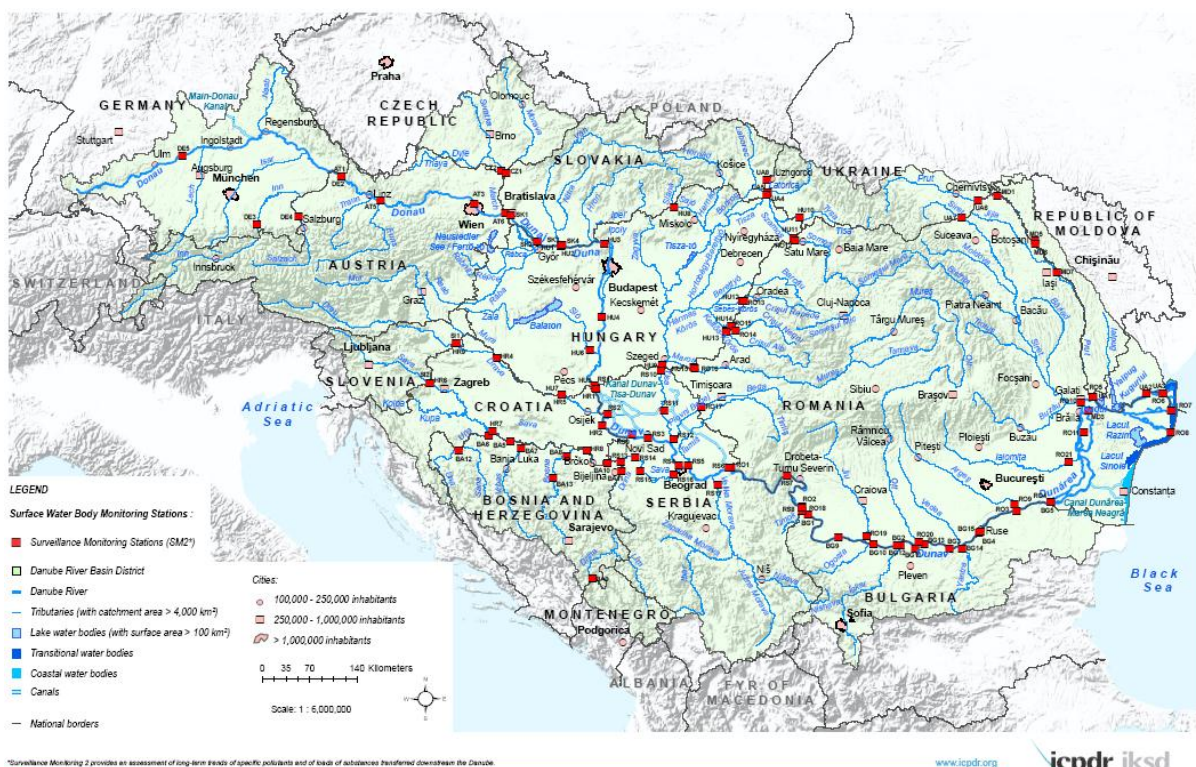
GERMANY
CZECH REPUBLIC
POLAND
SLOVAKIA
UKRAINE
REPUBLIC OF MOLDOVA
AUSTRIA
SWITZERLAND
ITALY
HUNGARY
SLOVENIA
CROATIA
ROMANIA
BOSNIA AND HERZEGOVINA
SERBIA
MONTENEGRO
BULGARIA
ALBANIA
FYR OF MACEDONIA

Praha
Stuttgart
Ulm
Ingolstadt
Regensburg
Augsburg
München
Innsbruck
Salzburg
Linz
Wien
Bratislava
Olomouc
Brno
Győr
Košice
Uzhgorod
Chernivtsi
Miskolc
Nyíregyháza
Debrecen
Satu Mare
Baia Mare
Suceava
Botoşani
Chişinău
Iaşi
Székesfehérvár
Budapest
Kecskemét
Graz
Oradea
Cluj-Napoca
Piatra Neamt
Bacău
Târgu Mureş
Ljubljana
Zagreb
Pecs
Szeged
Arad
Timişoara
Sibiu
Braşov
Focşani
Galati
Brăila
Osijek
Novi Sad
Rămnicu Vâlcea
Piteşti
Ploieşti
Buzău
Banja Luka
Brčko
Bijeljina
Beograd
Drobeta-Turnu Severin
Bucureşti
Constanta
Sarajevo
Kragujevac
Craiova
Ruse
Niš
Pleven
Podgorica
Sofia

Main-Donau Kanal
Donau
Dunaj
Duna
Dunav
Dunărea
Tisza-tó
Balaton
Neusiedler See / Fertő tó
Canal Dunav Tisa-Dunav
Lacul Razim
Lacul Sinoie
Canal Dunărea-Marea Neagră
Adriatic Sea
Black Sea

LEGEND
Surface Water Body Monitoring Stations :
Surveillance Monitoring Stations (SM2*)
Danube River Basin District
Danube River
Tributaries (with catchment area > 4,000 km²)
Lake water bodies (with surface area > 100 km²)
Transitional water bodies
Coastal water bodies
Canals
National borders

Cities:
100,000 - 250,000 inhabitants
250,000 - 1,000,000 inhabitants
> 1,000,000 inhabitants

0 35 70 140 Kilometers
Scale: 1 : 6,000,000

*Surveillance Monitoring 2 provides an assessment of long-term trends of specific pollutants and of loads of substances transferred downstream the Danube.
www.icpdr.org
icpdr iksd